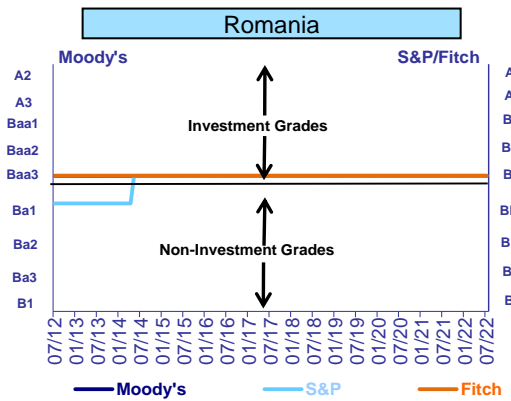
Romania

Moody's

S&P/Fitch

A2
A3
Baa1
Baa2
Baa3
Ba1
Ba2
Ba3
B1

A
A
B
B
B
BI
B
B
B

Investment Grades

Non-Investment Grades

07/12
01/13
07/13
01/14
07/14
01/15
07/15
01/16
07/16
01/17
07/17
01/18
07/18
01/19
07/19
01/20
07/20
01/21
07/21
01/22
07/22

Moody's
S&P
Fitch